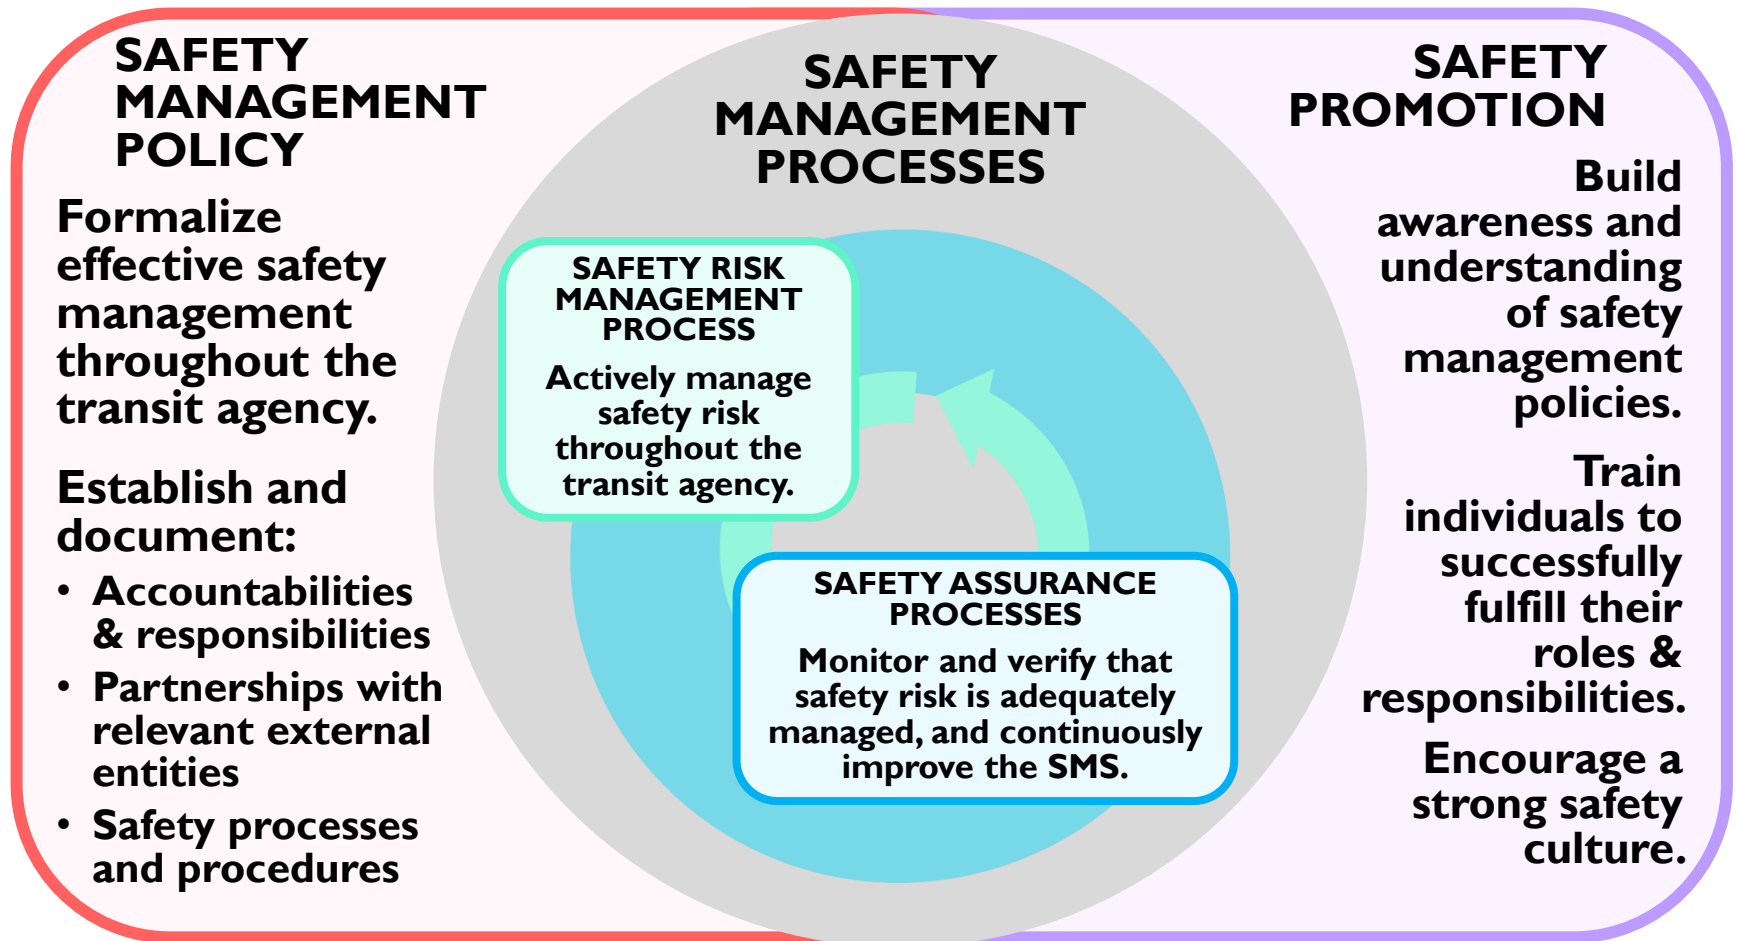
SAFETY MANAGEMENT POLICY

Formalize effective safety management throughout the transit agency.

Establish and document:

- Accountabilities & responsibilities
- Partnerships with relevant external entities
- Safety processes and procedures

SAFETY MANAGEMENT PROCESSES

SAFETY RISK MANAGEMENT PROCESS

Actively manage safety risk throughout the transit agency.

SAFETY ASSURANCE PROCESSES

Monitor and verify that safety risk is adequately managed, and continuously improve the SMS.

SAFETY PROMOTION

Build awareness and understanding of safety management policies.

Train individuals to successfully fulfill their roles & responsibilities.

Encourage a strong safety culture.